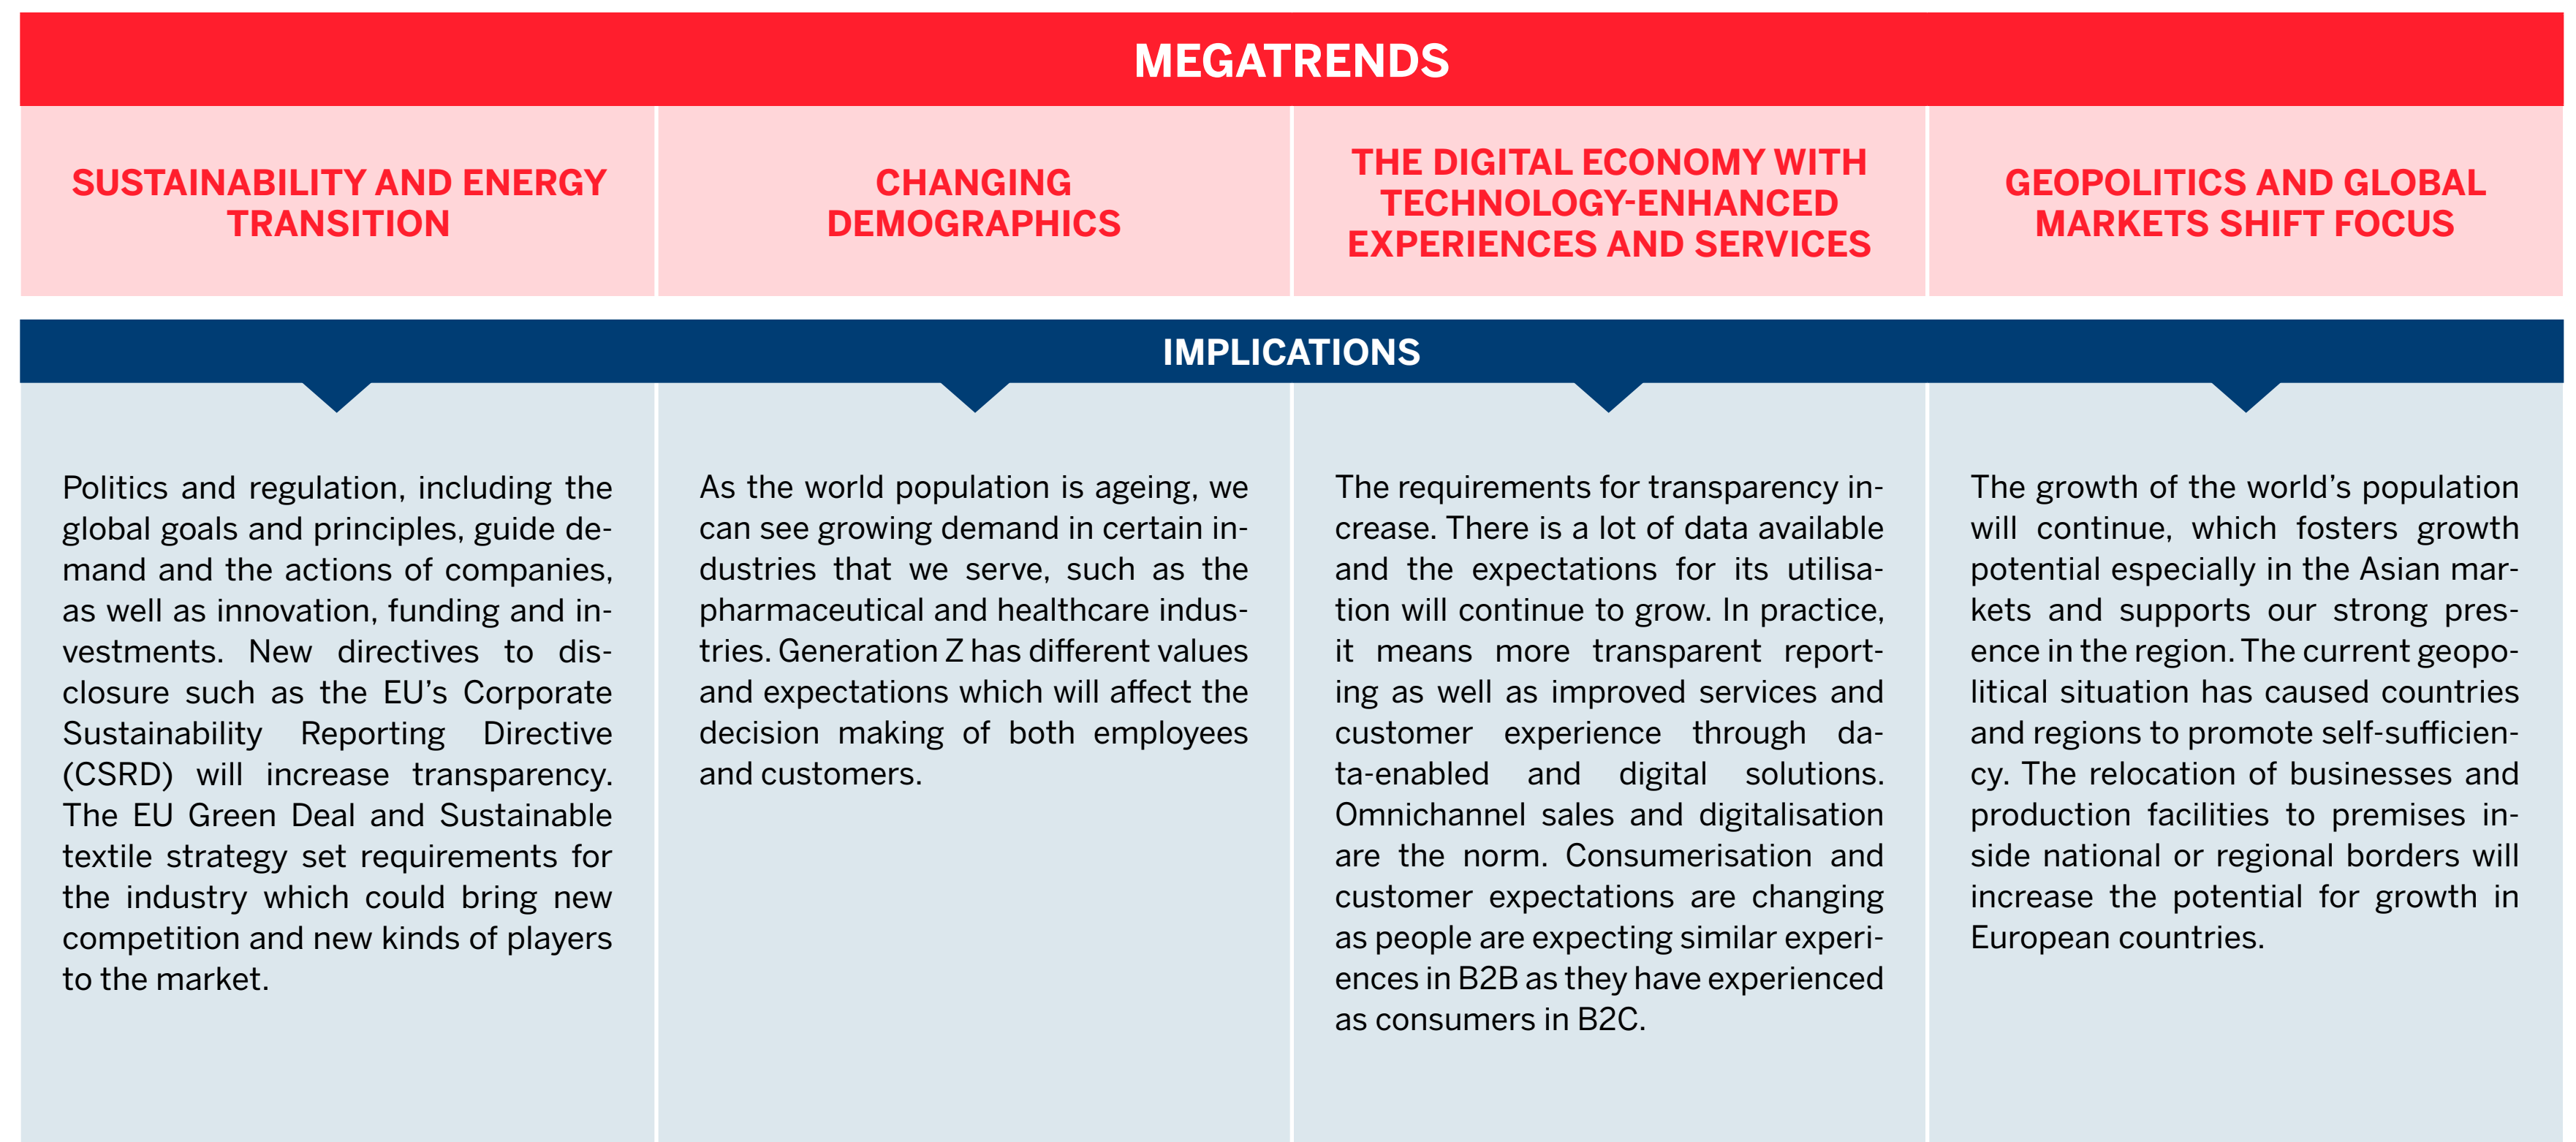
MEGATRENDS

| SUSTAINABILITY AND ENERGY TRANSITION | CHANGING DEMOGRAPHICS | THE DIGITAL ECONOMY WITH TECHNOLOGY-ENHANCED EXPERIENCES AND SERVICES | GEOPOLITICS AND GLOBAL MARKETS SHIFT FOCUS |
|---|---|---|---|

IMPLICATIONS

| | | | |
|---|---|---|---|
| Politics and regulation, including the global goals and principles, guide demand and the actions of companies, as well as innovation, funding and investments. New directives to disclosure such as the EU's Corporate Sustainability Reporting Directive (CSRD) will increase transparency. The EU Green Deal and Sustainable textile strategy set requirements for the industry which could bring new competition and new kinds of players to the market. | As the world population is ageing, we can see growing demand in certain industries that we serve, such as the pharmaceutical and healthcare industries. Generation Z has different values and expectations which will affect the decision making of both employees and customers. | The requirements for transparency increase. There is a lot of data available and the expectations for its utilisation will continue to grow. In practice, it means more transparent reporting as well as improved services and customer experience through data-enabled and digital solutions. Omnichannel sales and digitalisation are the norm. Consumerisation and customer expectations are changing as people are expecting similar experiences in B2B as they have experienced as consumers in B2C. | The growth of the world's population will continue, which fosters growth potential especially in the Asian markets and supports our strong presence in the region. The current geopolitical situation has caused countries and regions to promote self-sufficiency. The relocation of businesses and production facilities to premises inside national or regional borders will increase the potential for growth in European countries. |